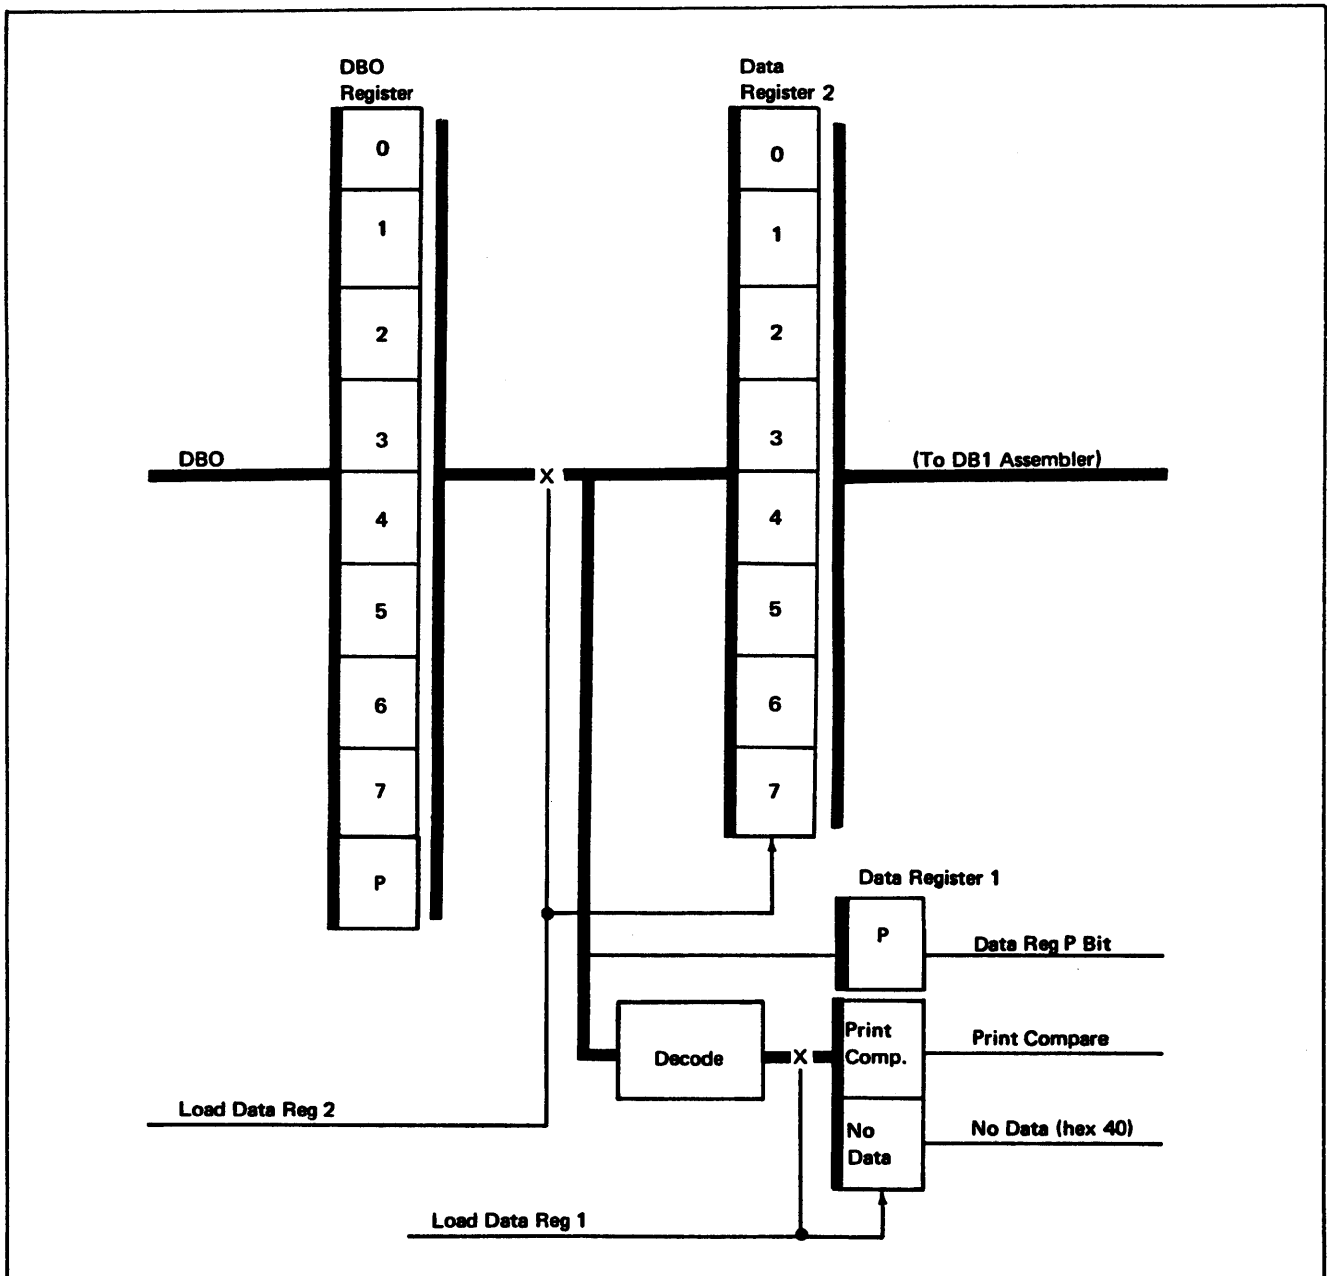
DBO Register

0
1
2
3
4
5
6
7
P

Data Register 2

0
1
2
3
4
5
6
7

DBO

X

(To DB1 Assembler)

Data Register 1

P

Data Reg P Bit

Decode

X

Print Comp.

Print Compare

No Data

No Data (hex 40)

Load Data Reg 2

Load Data Reg 1